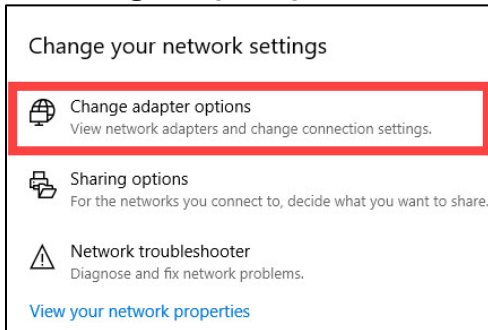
Change your network settings

Change adapter options
View network adapters and change connection settings.

Sharing options
For the networks you connect to, decide what you want to share.

Network troubleshooter
Diagnose and fix network problems.

View your network properties